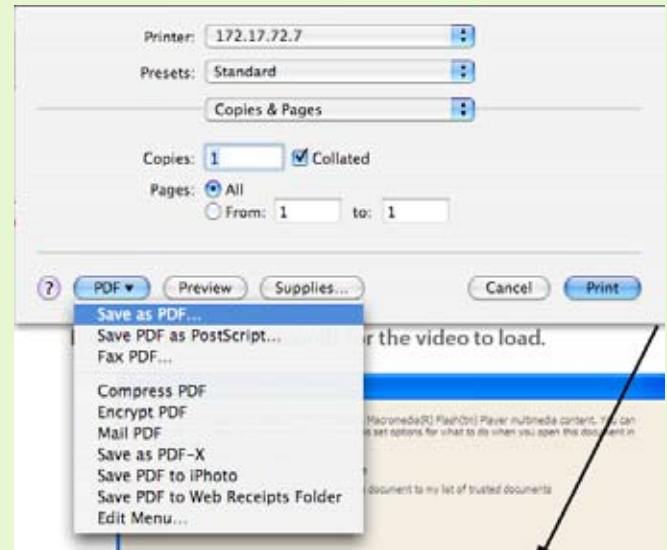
Printer: 172.17.72.7

Presets: Standard

Copies & Pages

Copies: 1 Collated

Pages: All

From: 1 to: 1

?

PDF ▾

Preview

Supplies...

Cancel

Print

Save as PDF...
Save PDF as PostScript...
Fax PDF...

Compress PDF
Encrypt PDF
Mail PDF
Save as PDF-X
Save PDF to iPhoto
Save PDF to Web Receipts Folder
Edit Menu...

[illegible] r the video to load.

Macromedia(R) Flash(tm) Player multimedia content. You can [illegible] set options for what to do when you open this document in

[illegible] document to my list of trusted documents